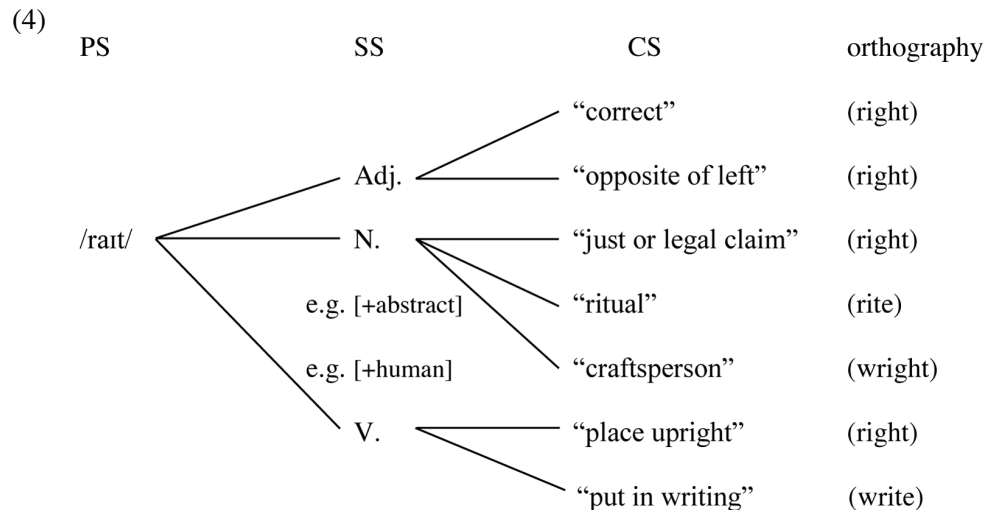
(4)

PS SS CS orthography

“correct” (right)

Adj. “opposite of left” (right)

/raɪt/ N. “just or legal claim” (right)

e.g. [+abstract] “ritual” (rite)

e.g. [+human] “craftsperson” (wright)

V. “place upright” (right)

“put in writing” (write)